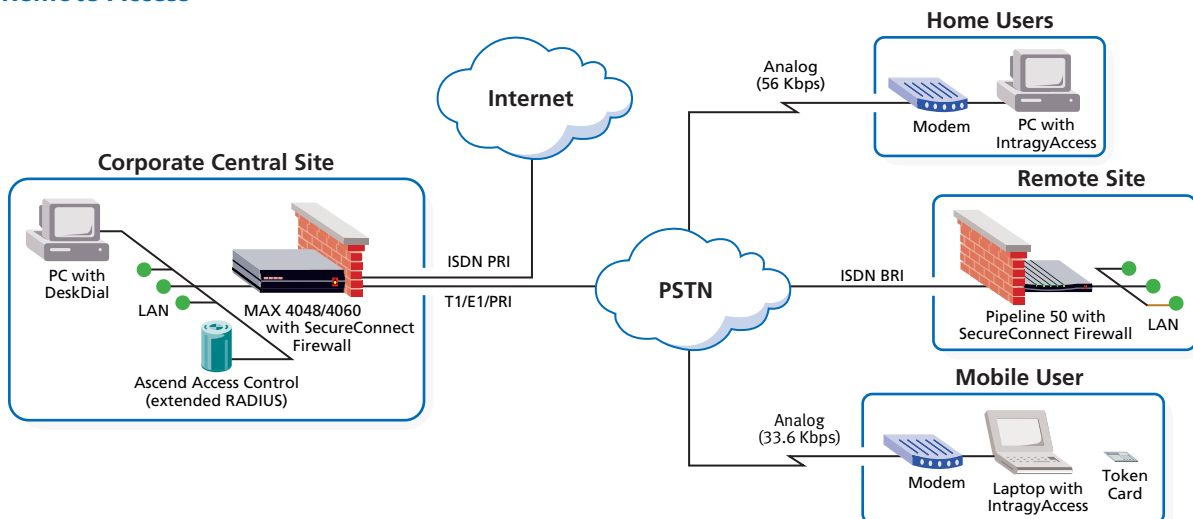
Home Users

Analog (56 Kbps)

Internet

Modem

PC with IntragyAccess

Corporate Central Site

Remote Site

PC with DeskDial

ISDN PRI

LAN

MAX 4048/4060 with SecureConnect Firewall

T1/E1/PRI

PSTN

ISDN BRI

Pipeline 50 with SecureConnect Firewall

LAN

Ascend Access Control (extended RADIUS)

Mobile User

Analog (33.6 Kbps)

Modem

Laptop with IntragyAccess

Token Card